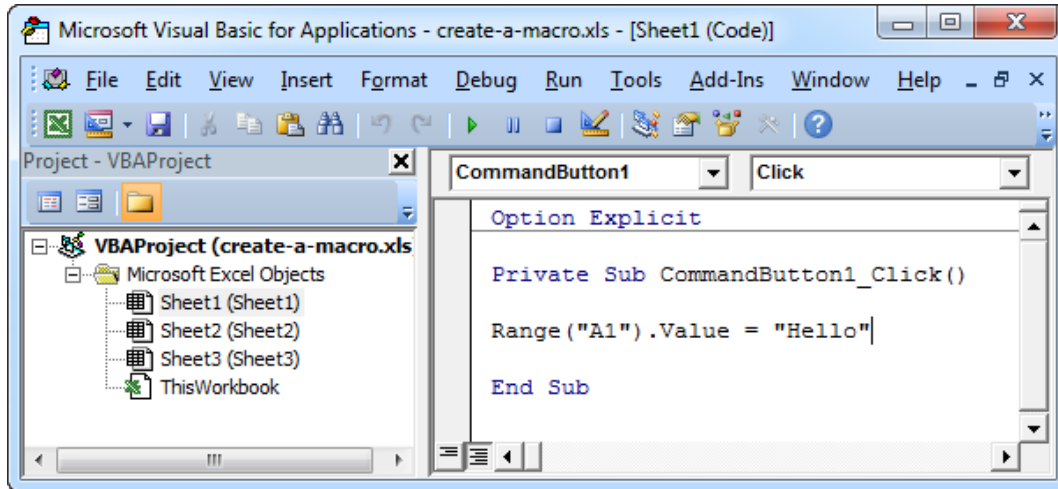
Microsoft Visual Basic for Applications - create-a-macro.xls - [Sheet1 (Code)]

File Edit View Insert Format Debug Run Tools Add-Ins Window Help

Project - VBAProject

VBAProject (create-a-macro.xls
Microsoft Excel Objects
Sheet1 (Sheet1)
Sheet2 (Sheet2)
Sheet3 (Sheet3)
ThisWorkbook

CommandButton1
Click

Option Explicit

Private Sub CommandButton1_Click()

Range("A1").Value = "Hello"

End Sub